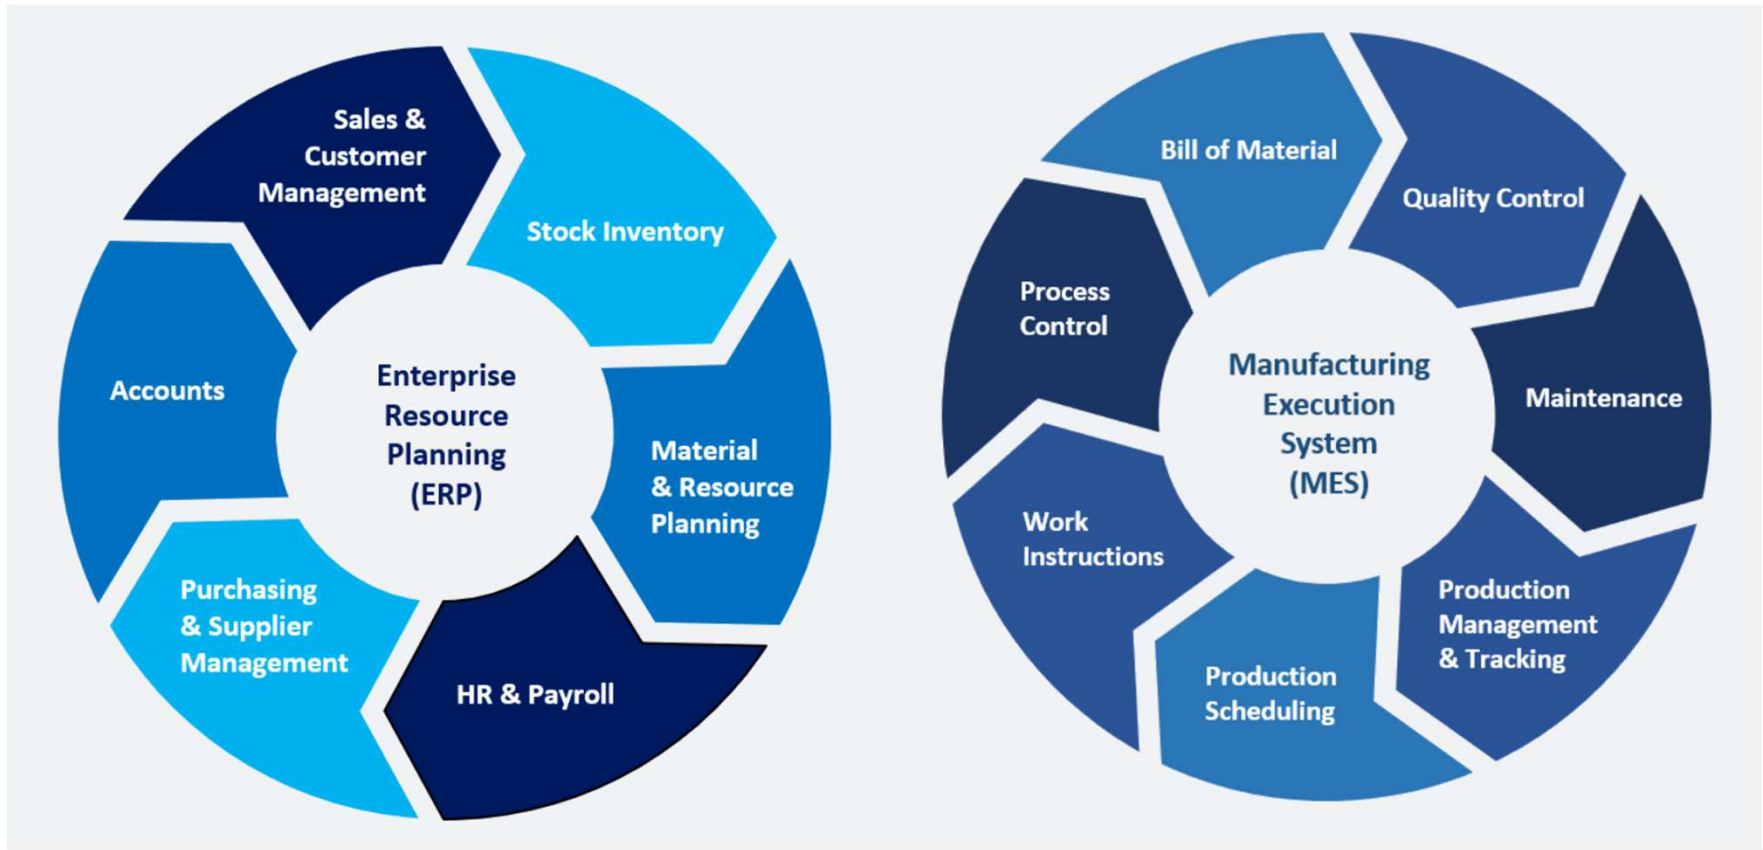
Enterprise Resource Planning (ERP)

Sales & Customer Management

Stock Inventory

Material & Resource Planning

HR & Payroll

Purchasing & Supplier Management

Accounts

Manufacturing Execution System (MES)

Bill of Material

Quality Control

Maintenance

Production Management & Tracking

Production Scheduling

Work Instructions

Process Control